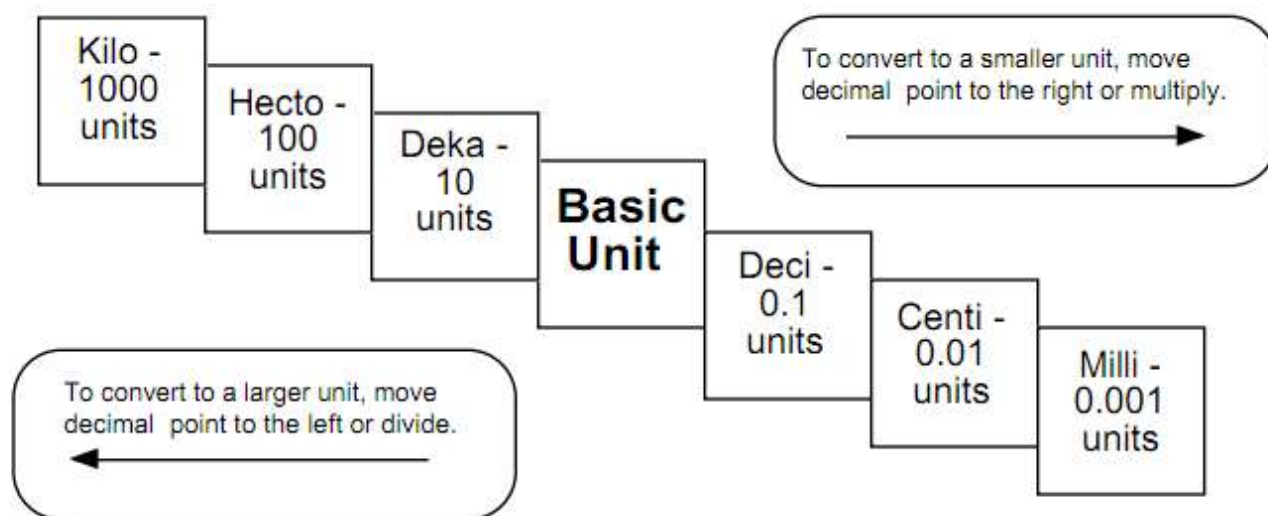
Kilo - 1000 units

Hecto - 100 units

Deka - 10 units

Basic Unit

Deci - 0.1 units

Centi - 0.01 units

Milli - 0.001 units

To convert to a smaller unit, move decimal point to the right or multiply.

To convert to a larger unit, move decimal point to the left or divide.